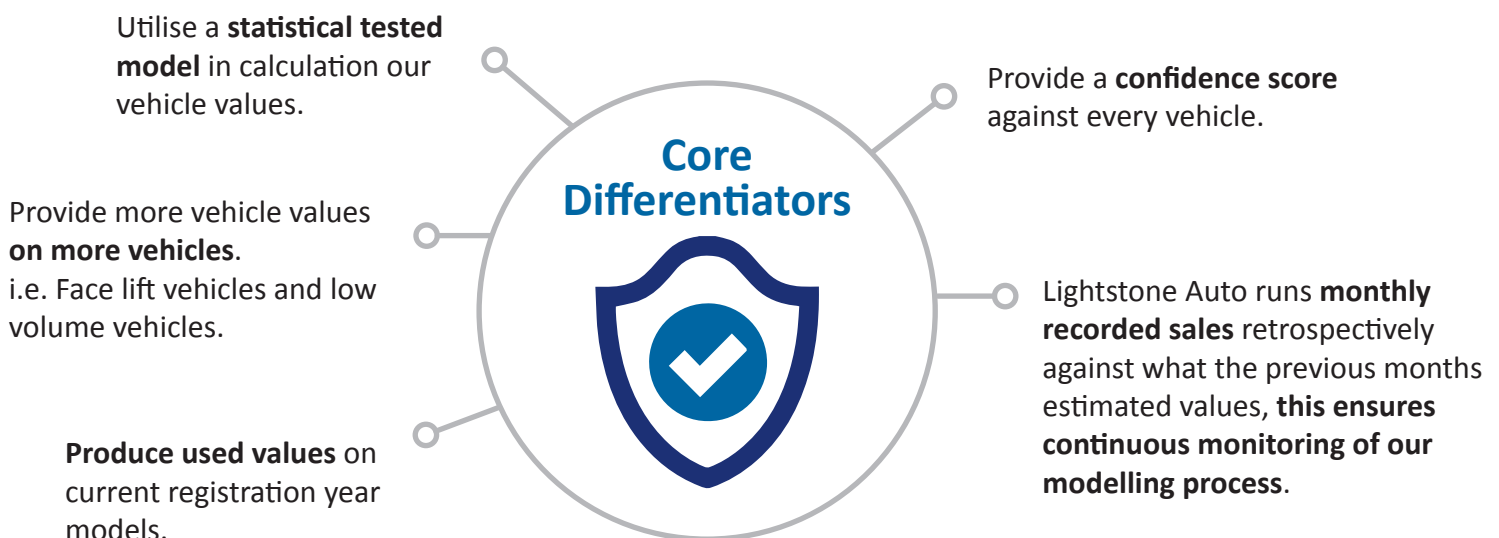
Utilise a **statistical tested model** in calculation our vehicle values.

Provide a **confidence score** against every vehicle.

Core Differentiators

Provide more vehicle values **on more vehicles**.
i.e. Face lift vehicles and low volume vehicles.

Lightstone Auto runs **monthly recorded sales** retrospectively against what the previous months estimated values, **this ensures continuous monitoring of our modelling process**.

**Produce used values** on current registration year models.